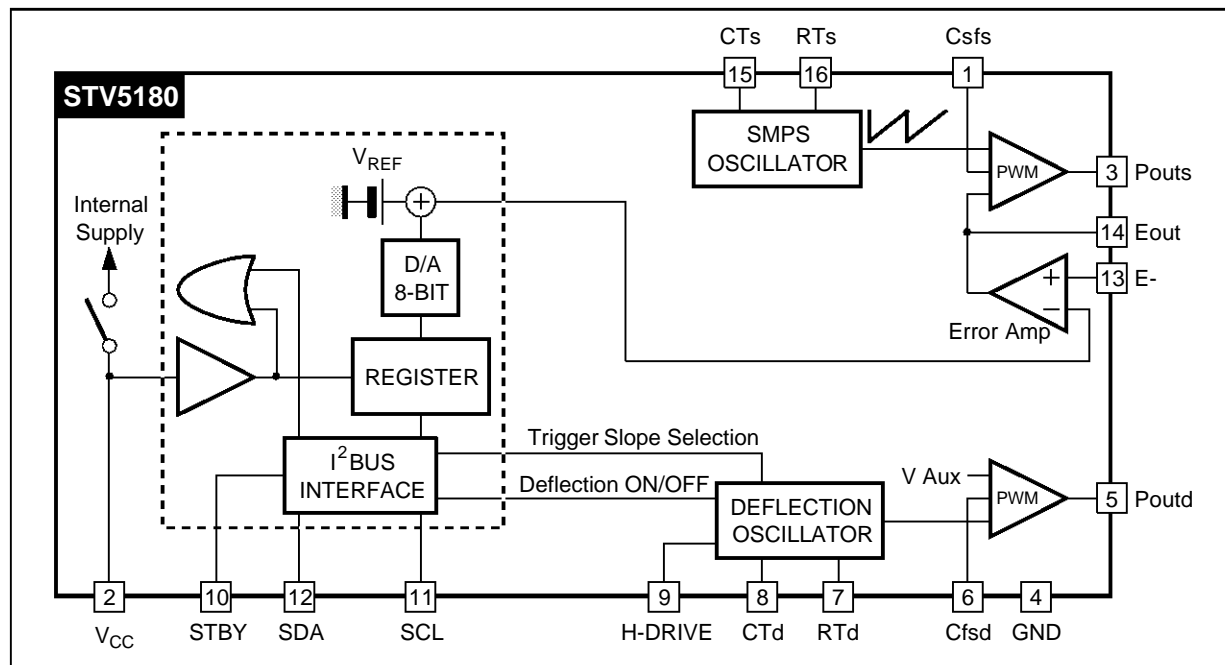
CTs RTs Csfs
15 16 1
STV5180
SMPS OSCILLATOR
$V_{REF}$
+
PWM
3 Pouts
Internal Supply
14 Eout
D/A 8-BIT
+
−
13 E-
Error Amp
REGISTER
Trigger Slope Selection
$I^2$BUS INTERFACE
Deflection ON/OFF
V Aux
PWM
5 Poutd
DEFLECTION OSCILLATOR
2 10 12 11 9 8 7 6 4
$V_{CC}$ STBY SDA SCL H-DRIVE CTd RTd Cfsd GND